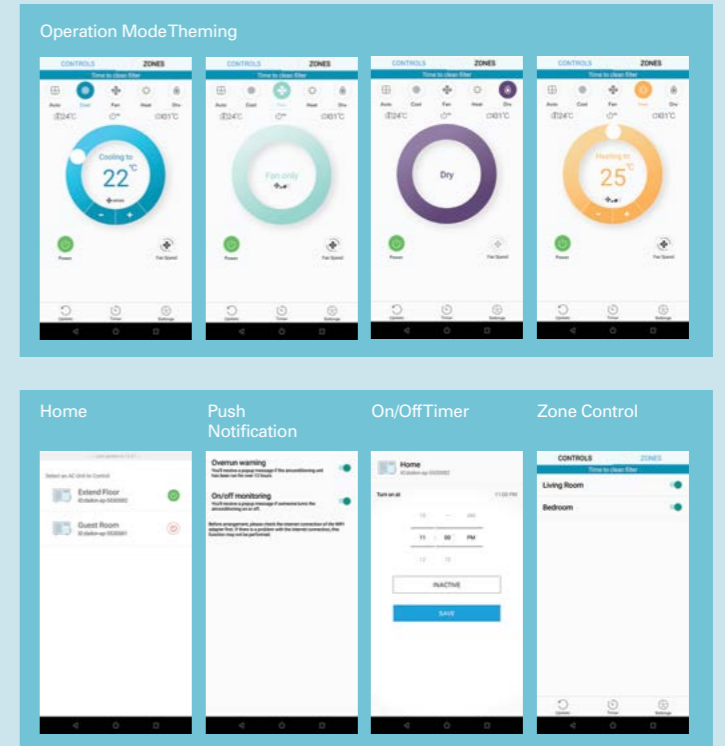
Operation ModeTheming

CONTROLS ZONES
Time to clean filter
Auto Cool Fan Heat Dry
24°C 31°C
Cooling to
22°C
Power
Fan Speed
Update Timer Settings

CONTROLS ZONES
Time to clean filter
Auto Cool Fan Heat Dry
24°C 31°C
Fan only
Power
Fan Speed
Update Timer Settings

CONTROLS ZONES
Time to clean filter
Auto Cool Fan Heat Dry
24°C 31°C
Dry
Power
Fan Speed
Update Timer Settings

CONTROLS ZONES
Time to clean filter
Auto Cool Fan Heat Dry
24°C 31°C
Heating to
25°C
Power
Fan Speed
Update Timer Settings

Home

Select an AC Unit to Control
Extend Floor
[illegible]
Guest Room
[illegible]
Update Timer Settings

Push Notification

Overrun warning
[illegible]
On/off monitoring
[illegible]
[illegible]

On/OffTimer

Home
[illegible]
Turn on at
11 00 PM
INACTIVE
SAVE

Zone Control

CONTROLS ZONES
Time to clean filter
Living Room
Bedroom
Update Timer Settings